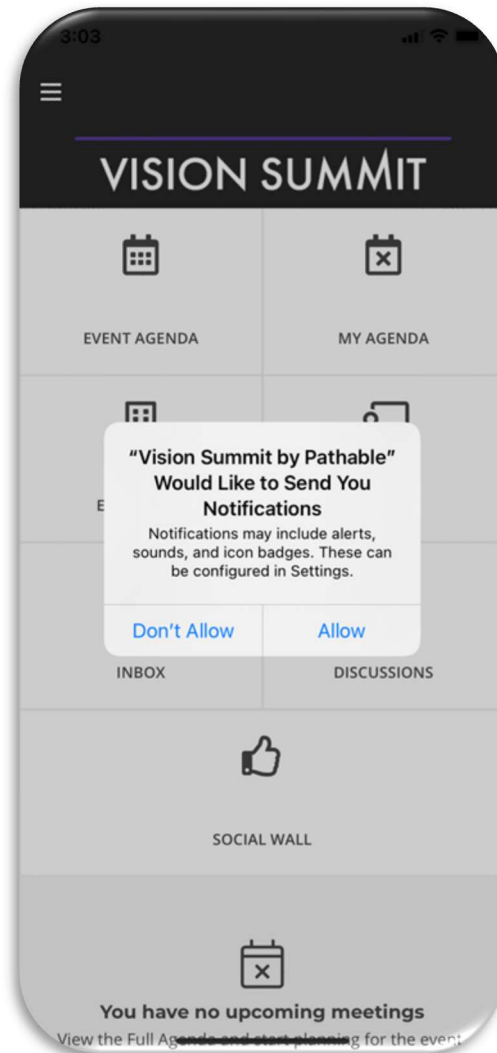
3:03

VISION SUMMIT

EVENT AGENDA

MY AGENDA

E

"Vision Summit by Pathable" Would Like to Send You Notifications

Notifications may include alerts, sounds, and icon badges. These can be configured in Settings.

Don't Allow

Allow

INBOX

DISCUSSIONS

SOCIAL WALL

You have no upcoming meetings

View the Full Ag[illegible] for the event